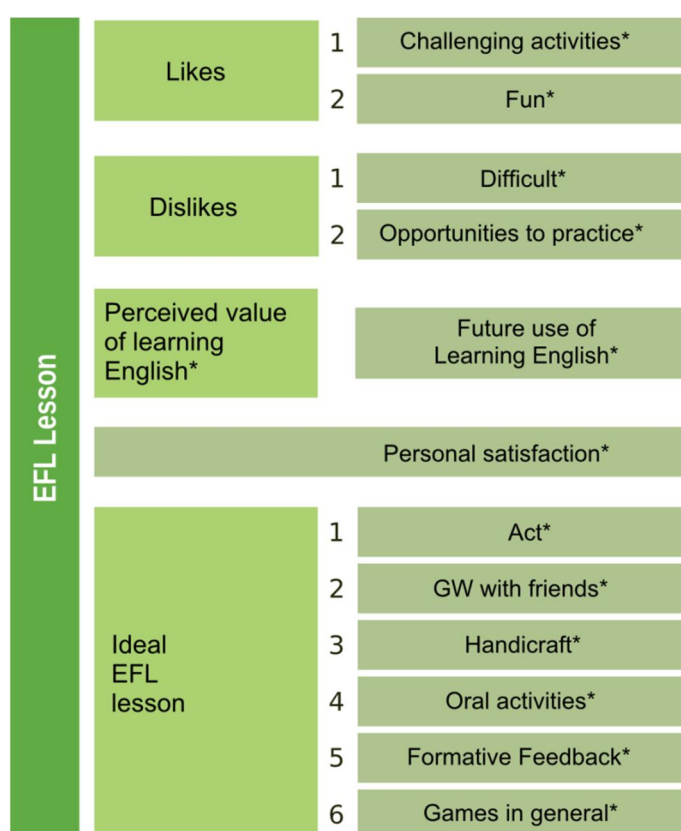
EFL Lesson

Likes
1 Challenging activities*
2 Fun*

Dislikes
1 Difficult*
2 Opportunities to practice*

Perceived value of learning English*
Future use of Learning English*

Personal satisfaction*

Ideal EFL lesson
1 Act*
2 GW with friends*
3 Handicraft*
4 Oral activities*
5 Formative Feedback*
6 Games in general*